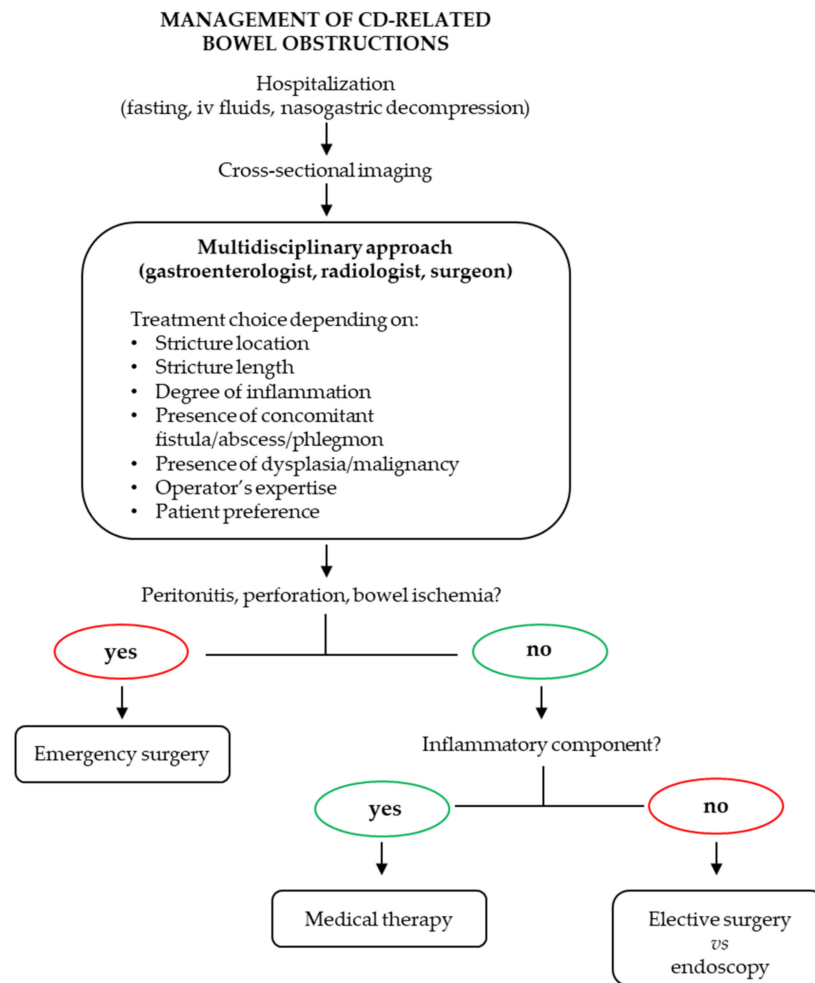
MANAGEMENT OF CD-RELATED BOWEL OBSTRUCTIONS

Hospitalization
(fasting, iv fluids, nasogastric decompression)

Cross-sectional imaging

Multidisciplinary approach
(gastroenterologist, radiologist, surgeon)

Treatment choice depending on:
• Stricture location
• Stricture length
• Degree of inflammation
• Presence of concomitant fistula/abscess/phlegmon
• Presence of dysplasia/malignancy
• Operator's expertise
• Patient preference

Peritonitis, perforation, bowel ischemia?

yes

no

Emergency surgery

Inflammatory component?

yes

no

Medical therapy

Elective surgery
vs
endoscopy